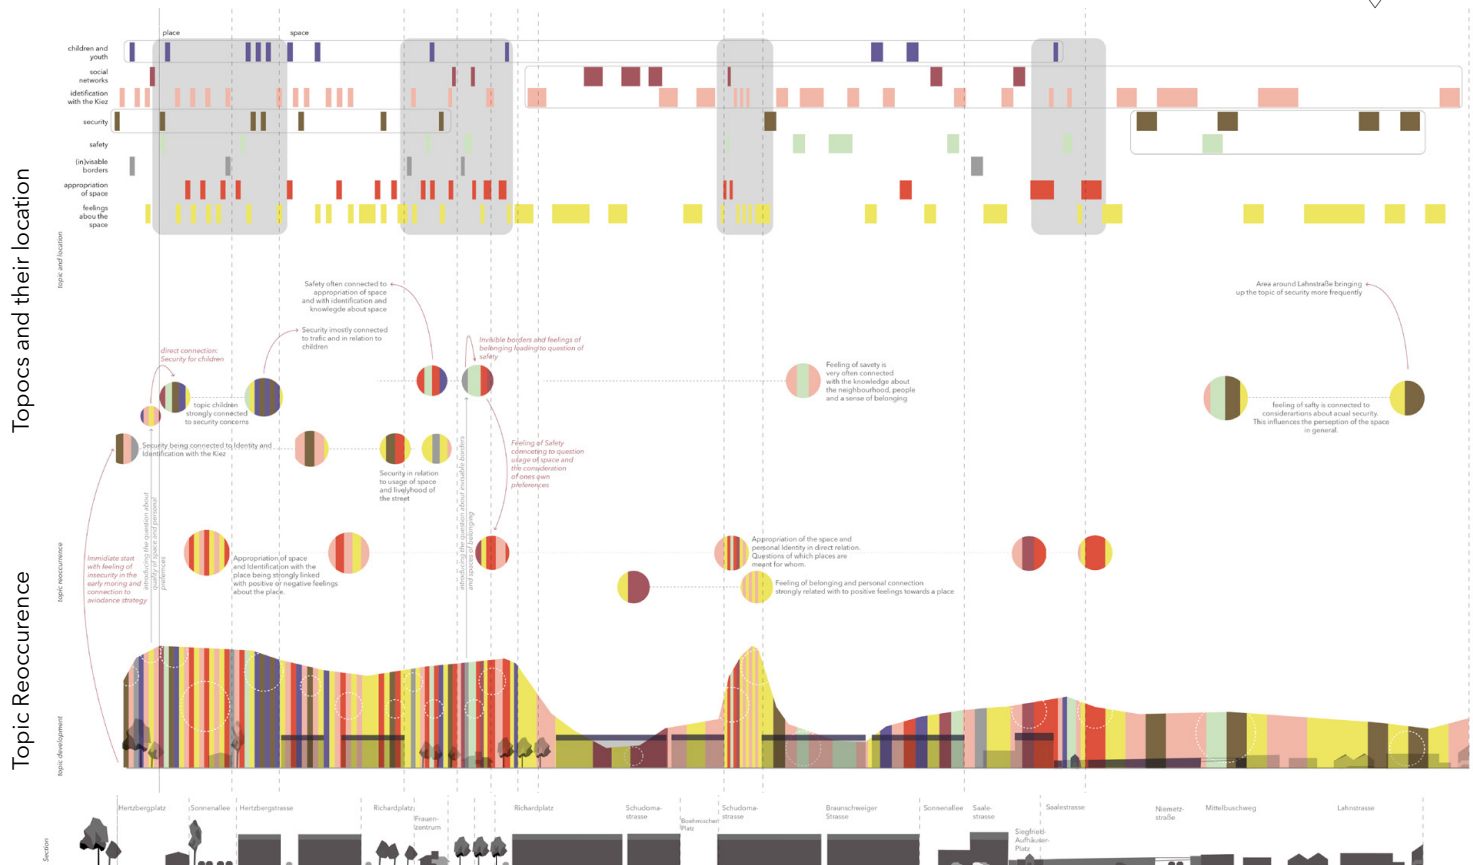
Topocs and their location

topic and location

place

space

children and youth

social networks

identification with the Kiez

security

safety

(in)visable borders

appropriation of space

feelings abou the space

Safety often connected to appropriation of space and with identification and knowledge about space

Security imostly connected to trafic and in relation to children

direct connection: Security for children

Invisible borders and feelings of belonging leading to question of safety

topic children strongly connected to security concerns

Security being connected to Identity and Identification with the Kiez

Security in relation to usage of space and livelyhood of the street

Feeling of Safety conecting to question usage of space and the consideration of ones own preferences

Feeling of savety is very often connected with the knowledge about the neighbourhood, people and a sense of belonging

Area around Lahnstraße bringing up the topic of security more frequently

feeling of safty is connected to considerations about acual security. This influences the perception of the space in general.

Topic Reoccurence

topic reoccurence

Immidiate start with feeling of insecurity in the early moring and connection to aviodance strategy

introducing the question about usage of space and personal preferences

introducing the question about invisable borders and spaces of belonging

Appropriation of space and Identification with the place being strongly linked with positive or negative feelings about the place.

Appropriation of the space and personal identity in direct relation. Questions of which places are meant for whom.

Feeling of belonging and personal connection strongly related with to positive feelings towards a place

topic development

Hertzbergplatz

Sonnenallee

Hertzbergstrasse

Richardplatz

Frauen-zentrum

Richardplatz

Schudoma-strasse

Boehmischer Platz

Schudoma-strasse

Braunschweiger Strasse

Sonnenallee

Saale-strasse

Siegfried-Aufhäuser-Platz

Saalestrasse

Niemetz-straße

Mittelbuschweg

Lahnstrasse

Section